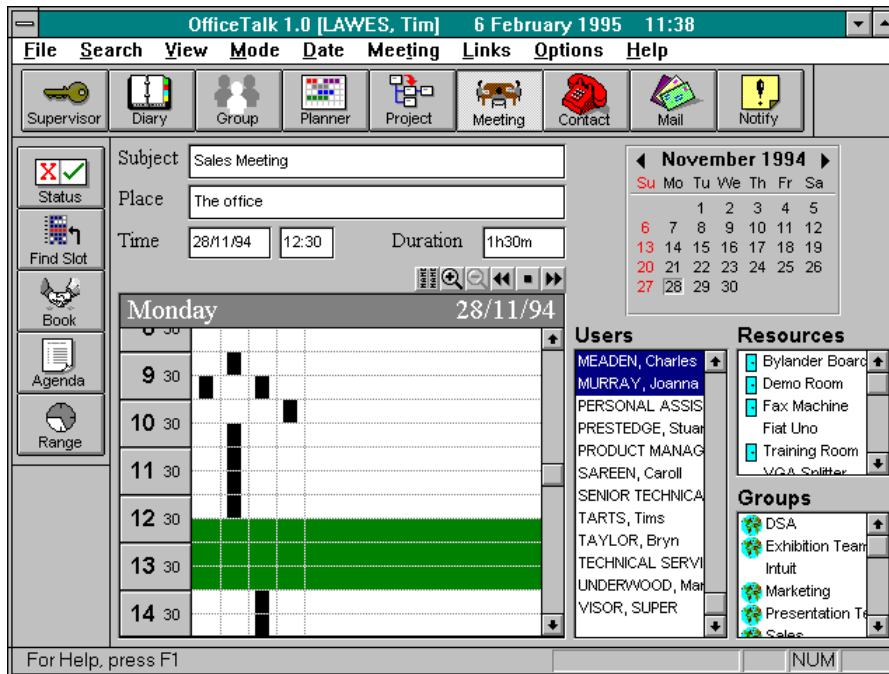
OfficeTalk 1.0 [LAWES, Tim] 6 February 1995 11:38

File Search View Mode Date Meeting Links Options Help

Supervisor Diary Group Planner Project Meeting Contact Mail Notify

Status
Find Slot
Book
Agenda
Range

Subject Sales Meeting
Place The office
Time 28/11/94 12:30 Duration 1h30m

◀ November 1994 ▶
| Su | Mo | Tu | We | Th | Fr | Sa |
|---|---|---|---|---|---|---|
| | | 1 | 2 | 3 | 4 | 5 |
| 6 | 7 | 8 | 9 | 10 | 11 | 12 |
| 13 | 14 | 15 | 16 | 17 | 18 | 19 |
| 20 | 21 | 22 | 23 | 24 | 25 | 26 |
| 27 | 28 | 29 | 30 | | | |

Monday 28/11/94
8 30
9 30
10 30
11 30
12 30
13 30
14 30

Users
MEADEN, Charles
MURRAY, Joanna
PERSONAL ASSIS
PRESTEDGE, Stuar
PRODUCT MANAG
SAREEN, Caroll
SENIOR TECHNICA
TARTS, Tims
TAYLOR, Bryn
TECHNICAL SERVI
UNDERWOOD, Mar
VISOR, SUPER

Resources
Bylander Boarc
Demo Room
Fax Machine
Fiat Uno
Training Room
VGA Splitter

Groups
DSA
Exhibition Team
Intuit
Marketing
Presentation Te
Sales

For Help, press F1 NUM